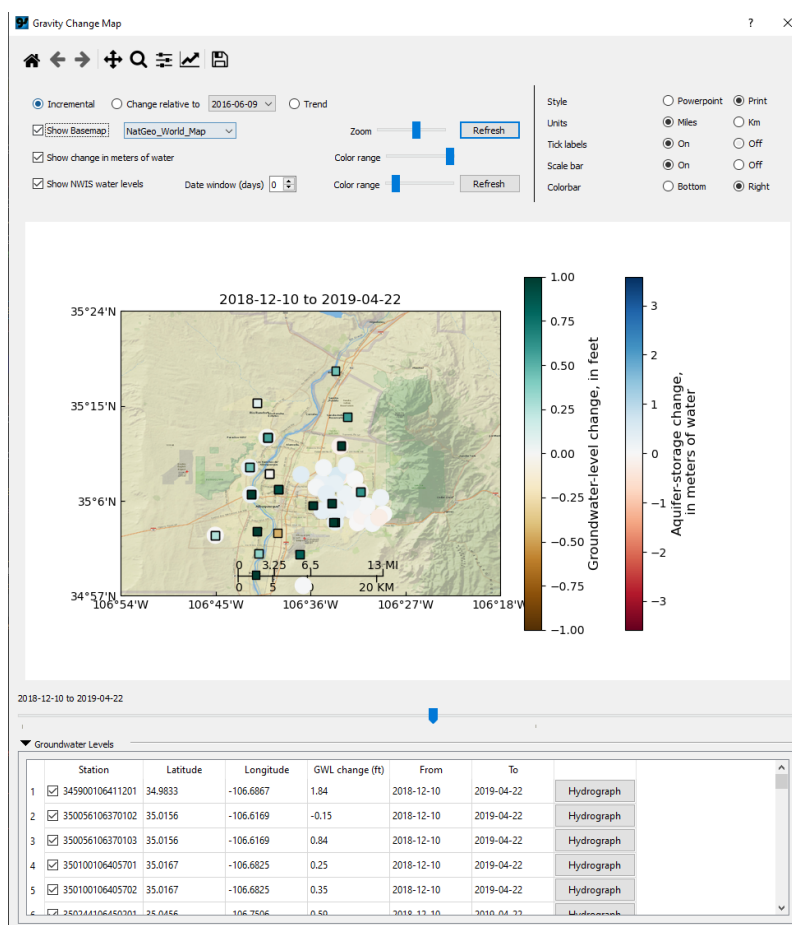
Gravity Change Map

? ✕

Incremental Change relative to 2016-06-09 Trend

Show Basemap NatGeo_World_Map

Zoom Refresh

Show change in meters of water

Color range

Show NWIS water levels Date window (days) 0

Color range Refresh

Style Powerpoint Print

Units Miles Km

Tick labels On Off

Scale bar On Off

Colorbar Bottom Right

2018-12-10 to 2019-04-22

35°24'N

35°15'N

35°6'N

34°57'N

106°54'W 106°45'W 106°36'W 106°27'W 106°18'W

0 3.25 6.5 13 MI

0 5 10 20 KM

Groundwater-level change, in feet

1.00 0.75 0.50 0.25 0.00 −0.25 −0.50 −0.75 −1.00

Aquifer-storage change, in meters of water

3 2 1 0 −1 −2 −3

2018-12-10 to 2019-04-22

Groundwater Levels

| | Station | Latitude | Longitude | GWL change (ft) | From | To | |
|---|---|---|---|---|---|---|---|
| 1 | 345900106411201 | 34.9833 | -106.6867 | 1.84 | 2018-12-10 | 2019-04-22 | Hydrograph |
| 2 | 350056106370102 | 35.0156 | -106.6169 | -0.15 | 2018-12-10 | 2019-04-22 | Hydrograph |
| 3 | 350056106370103 | 35.0156 | -106.6169 | 0.84 | 2018-12-10 | 2019-04-22 | Hydrograph |
| 4 | 350100106405701 | 35.0167 | -106.6825 | 0.25 | 2018-12-10 | 2019-04-22 | Hydrograph |
| 5 | 350100106405702 | 35.0167 | -106.6825 | 0.35 | 2018-12-10 | 2019-04-22 | Hydrograph |
| 6 | 350244106450201 | 35.0456 | -106.7506 | 0.59 | 2018-12-10 | 2019-04-22 | Hydrograph |